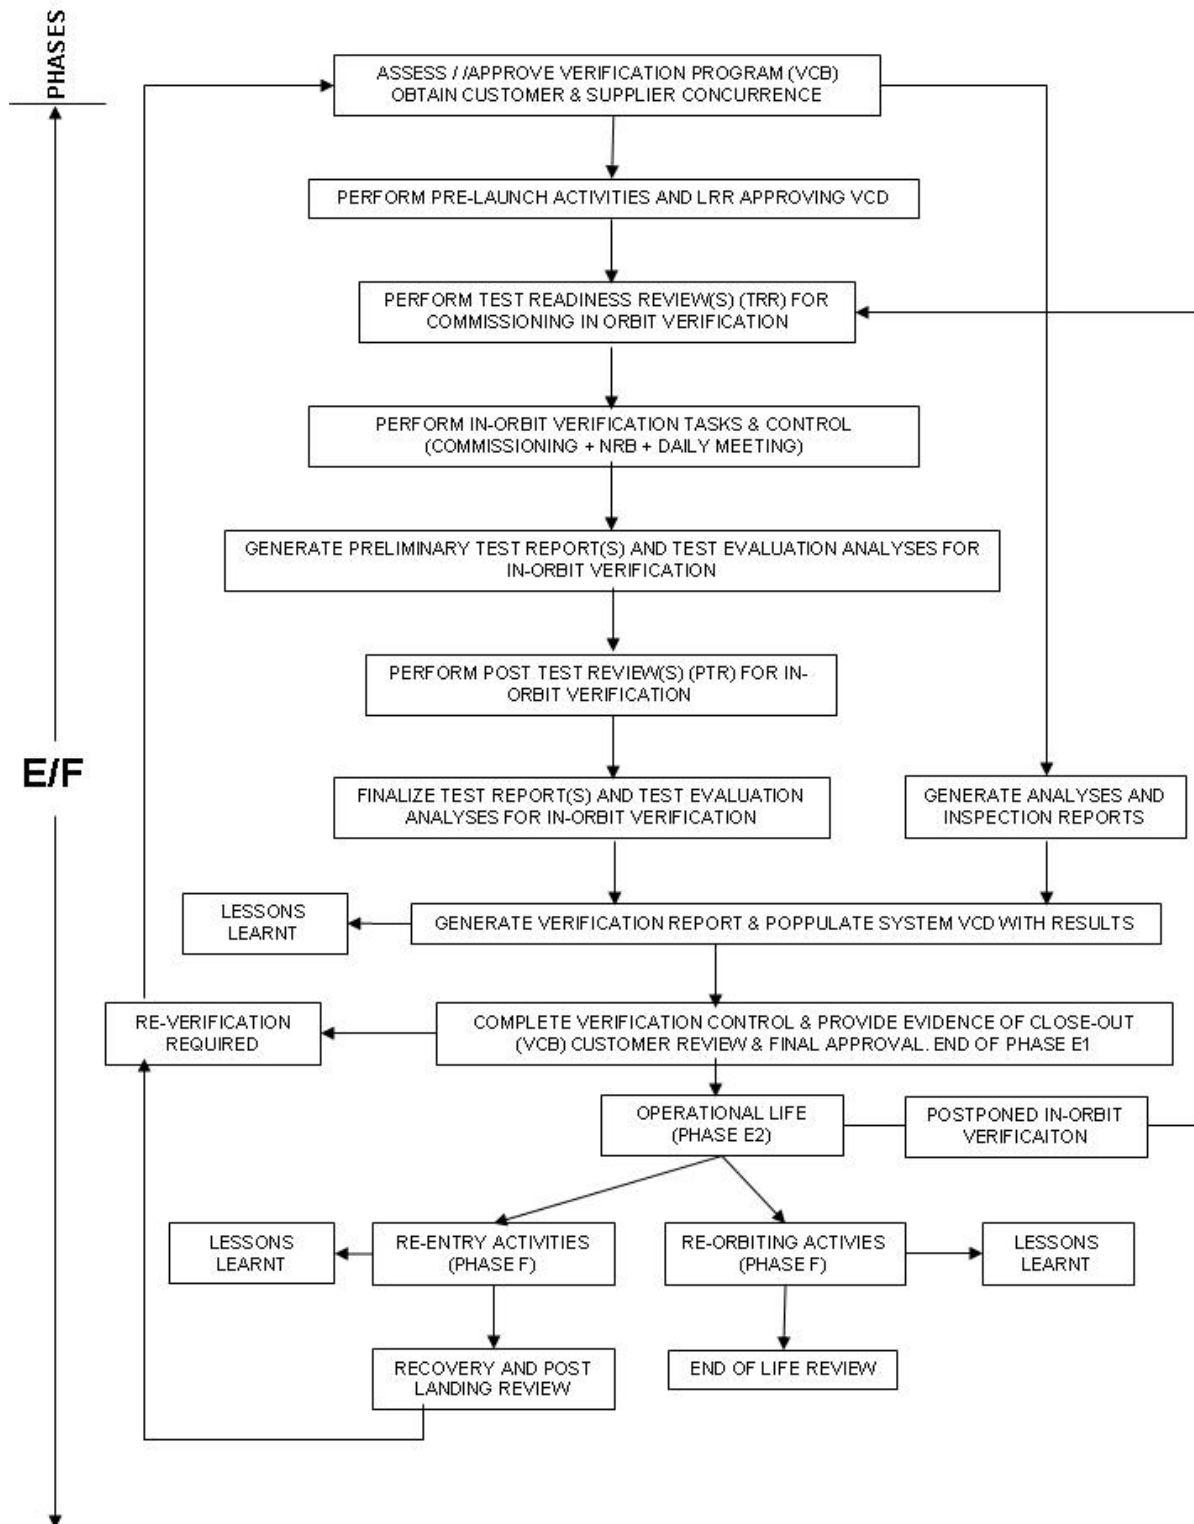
PHASES

ASSESS / /APPROVE VERIFICATION PROGRAM (VCB) OBTAIN CUSTOMER & SUPPLIER CONCURRENCE

PERFORM PRE-LAUNCH ACTIVITIES AND LRR APPROVING VCD

PERFORM TEST READINESS REVIEW(S) (TRR) FOR COMMISSIONING IN ORBIT VERIFICATION

PERFORM IN-ORBIT VERIFICATION TASKS & CONTROL (COMMISSIONING + NRB + DAILY MEETING)

GENERATE PRELIMINARY TEST REPORT(S) AND TEST EVALUATION ANALYSES FOR IN-ORBIT VERIFICATION

PERFORM POST TEST REVIEW(S) (PTR) FOR IN-ORBIT VERIFICATION

E/F

FINALIZE TEST REPORT(S) AND TEST EVALUATION ANALYSES FOR IN-ORBIT VERIFICATION

GENERATE ANALYSES AND INSPECTION REPORTS

LESSONS LEARNT

GENERATE VERIFICATION REPORT & POPPULATE SYSTEM VCD WITH RESULTS

RE-VERIFICATION REQUIRED

COMPLETE VERIFICATION CONTROL & PROVIDE EVIDENCE OF CLOSE-OUT (VCB) CUSTOMER REVIEW & FINAL APPROVAL. END OF PHASE E1

OPERATIONAL LIFE (PHASE E2)

POSTPONED IN-ORBIT VERIFICAITON

LESSONS LEARNT

RE-ENTRY ACTIVITIES (PHASE F)

RE-ORBITING ACTIVIES (PHASE F)

LESSONS LEARNT

RECOVERY AND POST LANDING REVIEW

END OF LIFE REVIEW